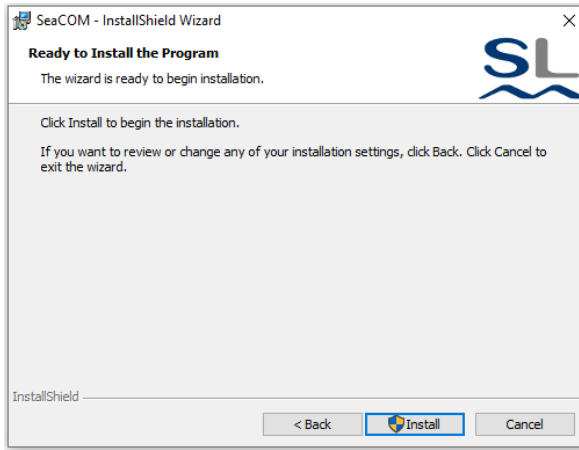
SeaCOM - InstallShield Wizard

×

Ready to Install the Program

The wizard is ready to begin installation.

SL

Click Install to begin the installation.

If you want to review or change any of your installation settings, click Back. Click Cancel to exit the wizard.

InstallShield

< Back

Install

Cancel